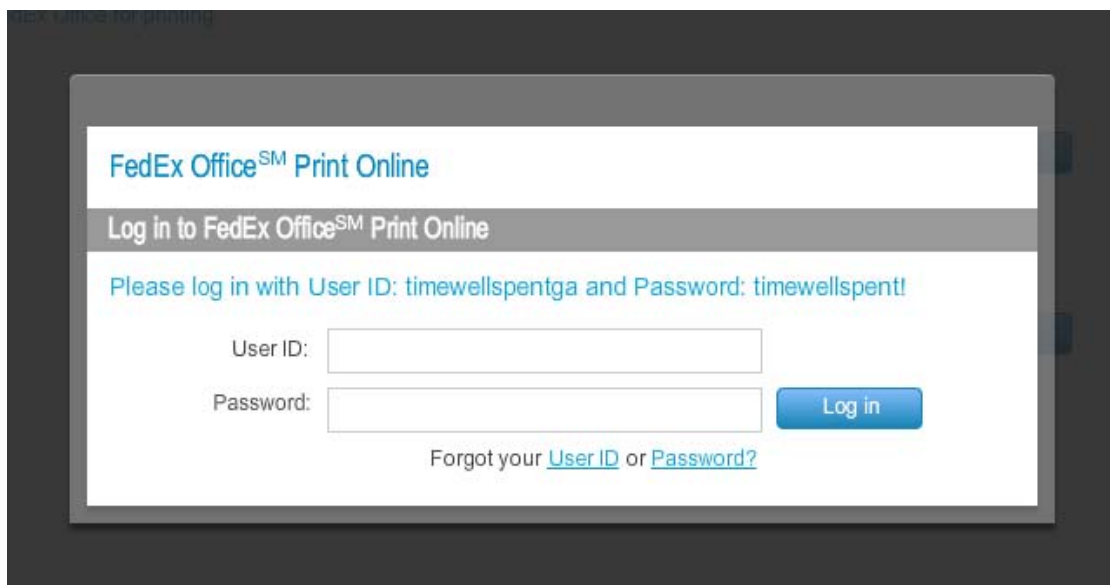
dEx Office for printing

FedEx Office$^{SM}$ Print Online

Log in to FedEx Office$^{SM}$ Print Online

Please log in with User ID: timewellspentga and Password: timewellspent!

User ID:

Password:

Log in

Forgot your User ID or Password?